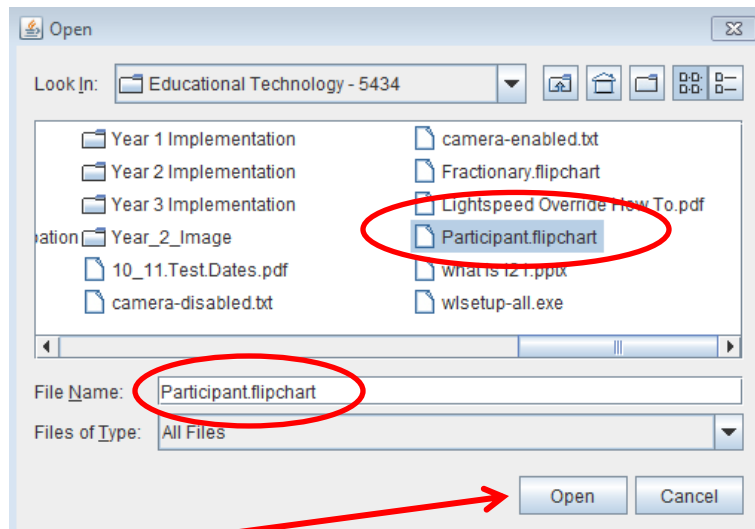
Open

Look In: Educational Technology - 5434

Year 1 Implementation
Year 2 Implementation
Year 3 Implementation
pation Year_2_Image
10_11.Test.Dates.pdf
camera-disabled.txt

camera-enabled.txt
Fractionary.flipchart
Lightspeed Override How To.pdf
Participant.flipchart
what is i21.pptx
wlsetup-all.exe

File Name: Participant.flipchart
Files of Type: All Files

Open Cancel